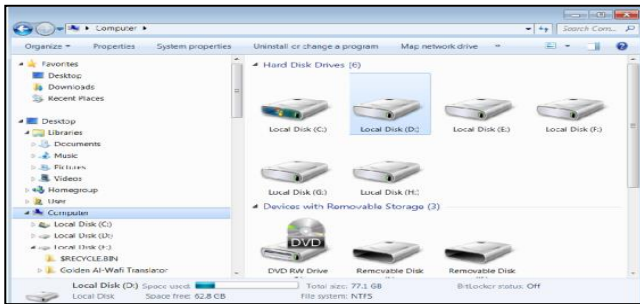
Computer ▸

Search Com...

Organize ▾ Properties System properties Uninstall or change a program Map network drive »

Favorites
Desktop
Downloads
Recent Places

Desktop
Libraries
Documents
Music
Pictures
Videos
Homegroup
User
Computer
Local Disk (C:)
Local Disk (D:)
Local Disk (E:)
$RECYCLE.BIN
Golden Al-Wafi Translator

Hard Disk Drives (6)

Local Disk (C:)
Local Disk (D:)
Local Disk (E:)
Local Disk (F:)
Local Disk (G:)
Local Disk (H:)

Devices with Removable Storage (3)

DVD
DVD RW Drive
Removable Disk
Removable Disk

Local Disk (D:) Space used:
Local Disk Space free: 62.8 GB
Total size: 77.1 GB
File system: NTFS
BitLocker status: Off